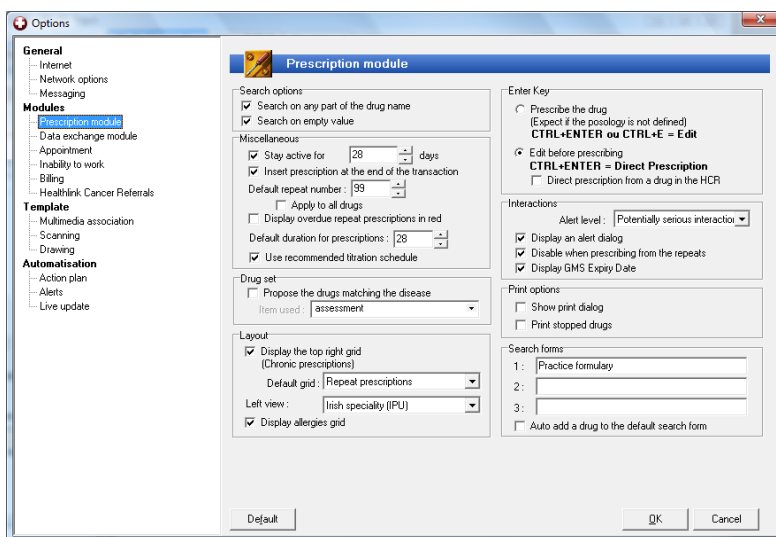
Options

General
Internet
Network options
Messaging
Modules
Prescription module
Data exchange module
Appointment
Inability to work
Billing
Healthlink Cancer Referrals
Template
Multimedia association
Scanning
Drawing
Automatisation
Action plan
Alerts
Live update

Prescription module

Search options
Search on any part of the drug name
Search on empty value

Miscellaneous
Stay active for 28 days
Insert prescription at the end of the transaction
Default repeat number : 99
Apply to all drugs
Display overdue repeat prescriptions in red
Default duration for prescriptions : 28
Use recommended titration schedule

Drug set
Propose the drugs matching the disease
Item used : assessment

Layout
Display the top right grid (Chronic prescriptions)
Default grid : Repeat prescriptions
Left view : Irish speciality (IPU)
Display allergies grid

Enter Key
Prescribe the drug (Expect if the posology is not defined)
CTRL+ENTER ou CTRL+E = Edit
Edit before prescribing
CTRL+ENTER = Direct Prescription
Direct prescription from a drug in the HCR

Interactions
Alert level : Potentially serious interactio
Display an alert dialog
Disable when prescribing from the repeats
Display GMS Expiry Date

Print options
Show print dialog
Print stopped drugs

Search forms
1 : Practice formulary
2 :
3 :
Auto add a drug to the default search form

Default
OK
Cancel